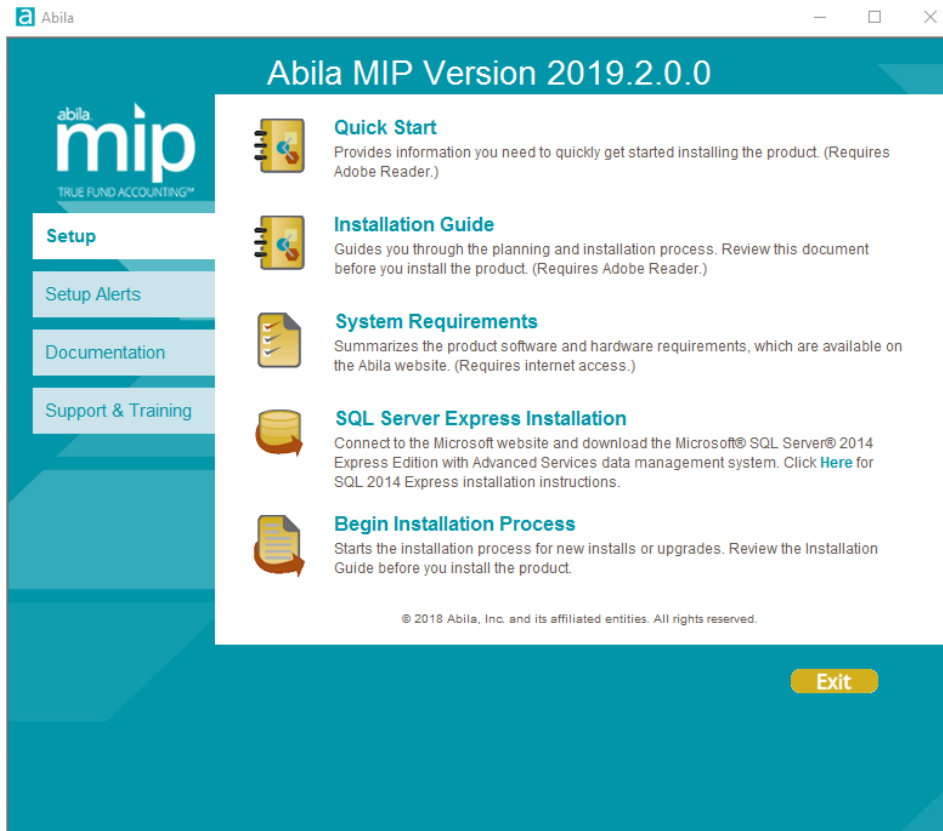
Abila

Abila MIP Version 2019.2.0.0

abila mip TRUE FUND ACCOUNTING™

Setup

Setup Alerts

Documentation

Support & Training

Quick Start
Provides information you need to quickly get started installing the product. (Requires Adobe Reader.)

Installation Guide
Guides you through the planning and installation process. Review this document before you install the product. (Requires Adobe Reader.)

System Requirements
Summarizes the product software and hardware requirements, which are available on the Abila website. (Requires internet access.)

SQL Server Express Installation
Connect to the Microsoft website and download the Microsoft® SQL Server® 2014 Express Edition with Advanced Services data management system. Click Here for SQL 2014 Express installation instructions.

Begin Installation Process
Starts the installation process for new installs or upgrades. Review the Installation Guide before you install the product.

© 2018 Abila, Inc. and its affiliated entities. All rights reserved.

Exit